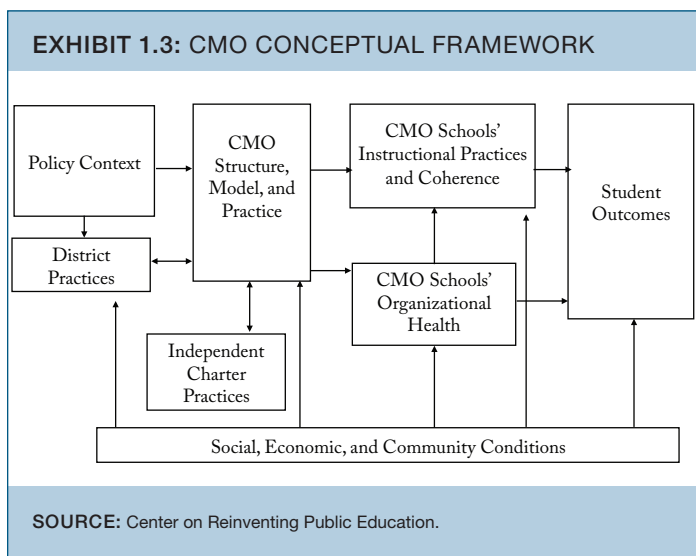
EXHIBIT 1.3: CMO CONCEPTUAL FRAMEWORK

Policy Context

District Practices

CMO Structure, Model, and Practice

Independent Charter Practices

CMO Schools' Instructional Practices and Coherence

CMO Schools' Organizational Health

Student Outcomes

Social, Economic, and Community Conditions

SOURCE: Center on Reinventing Public Education.